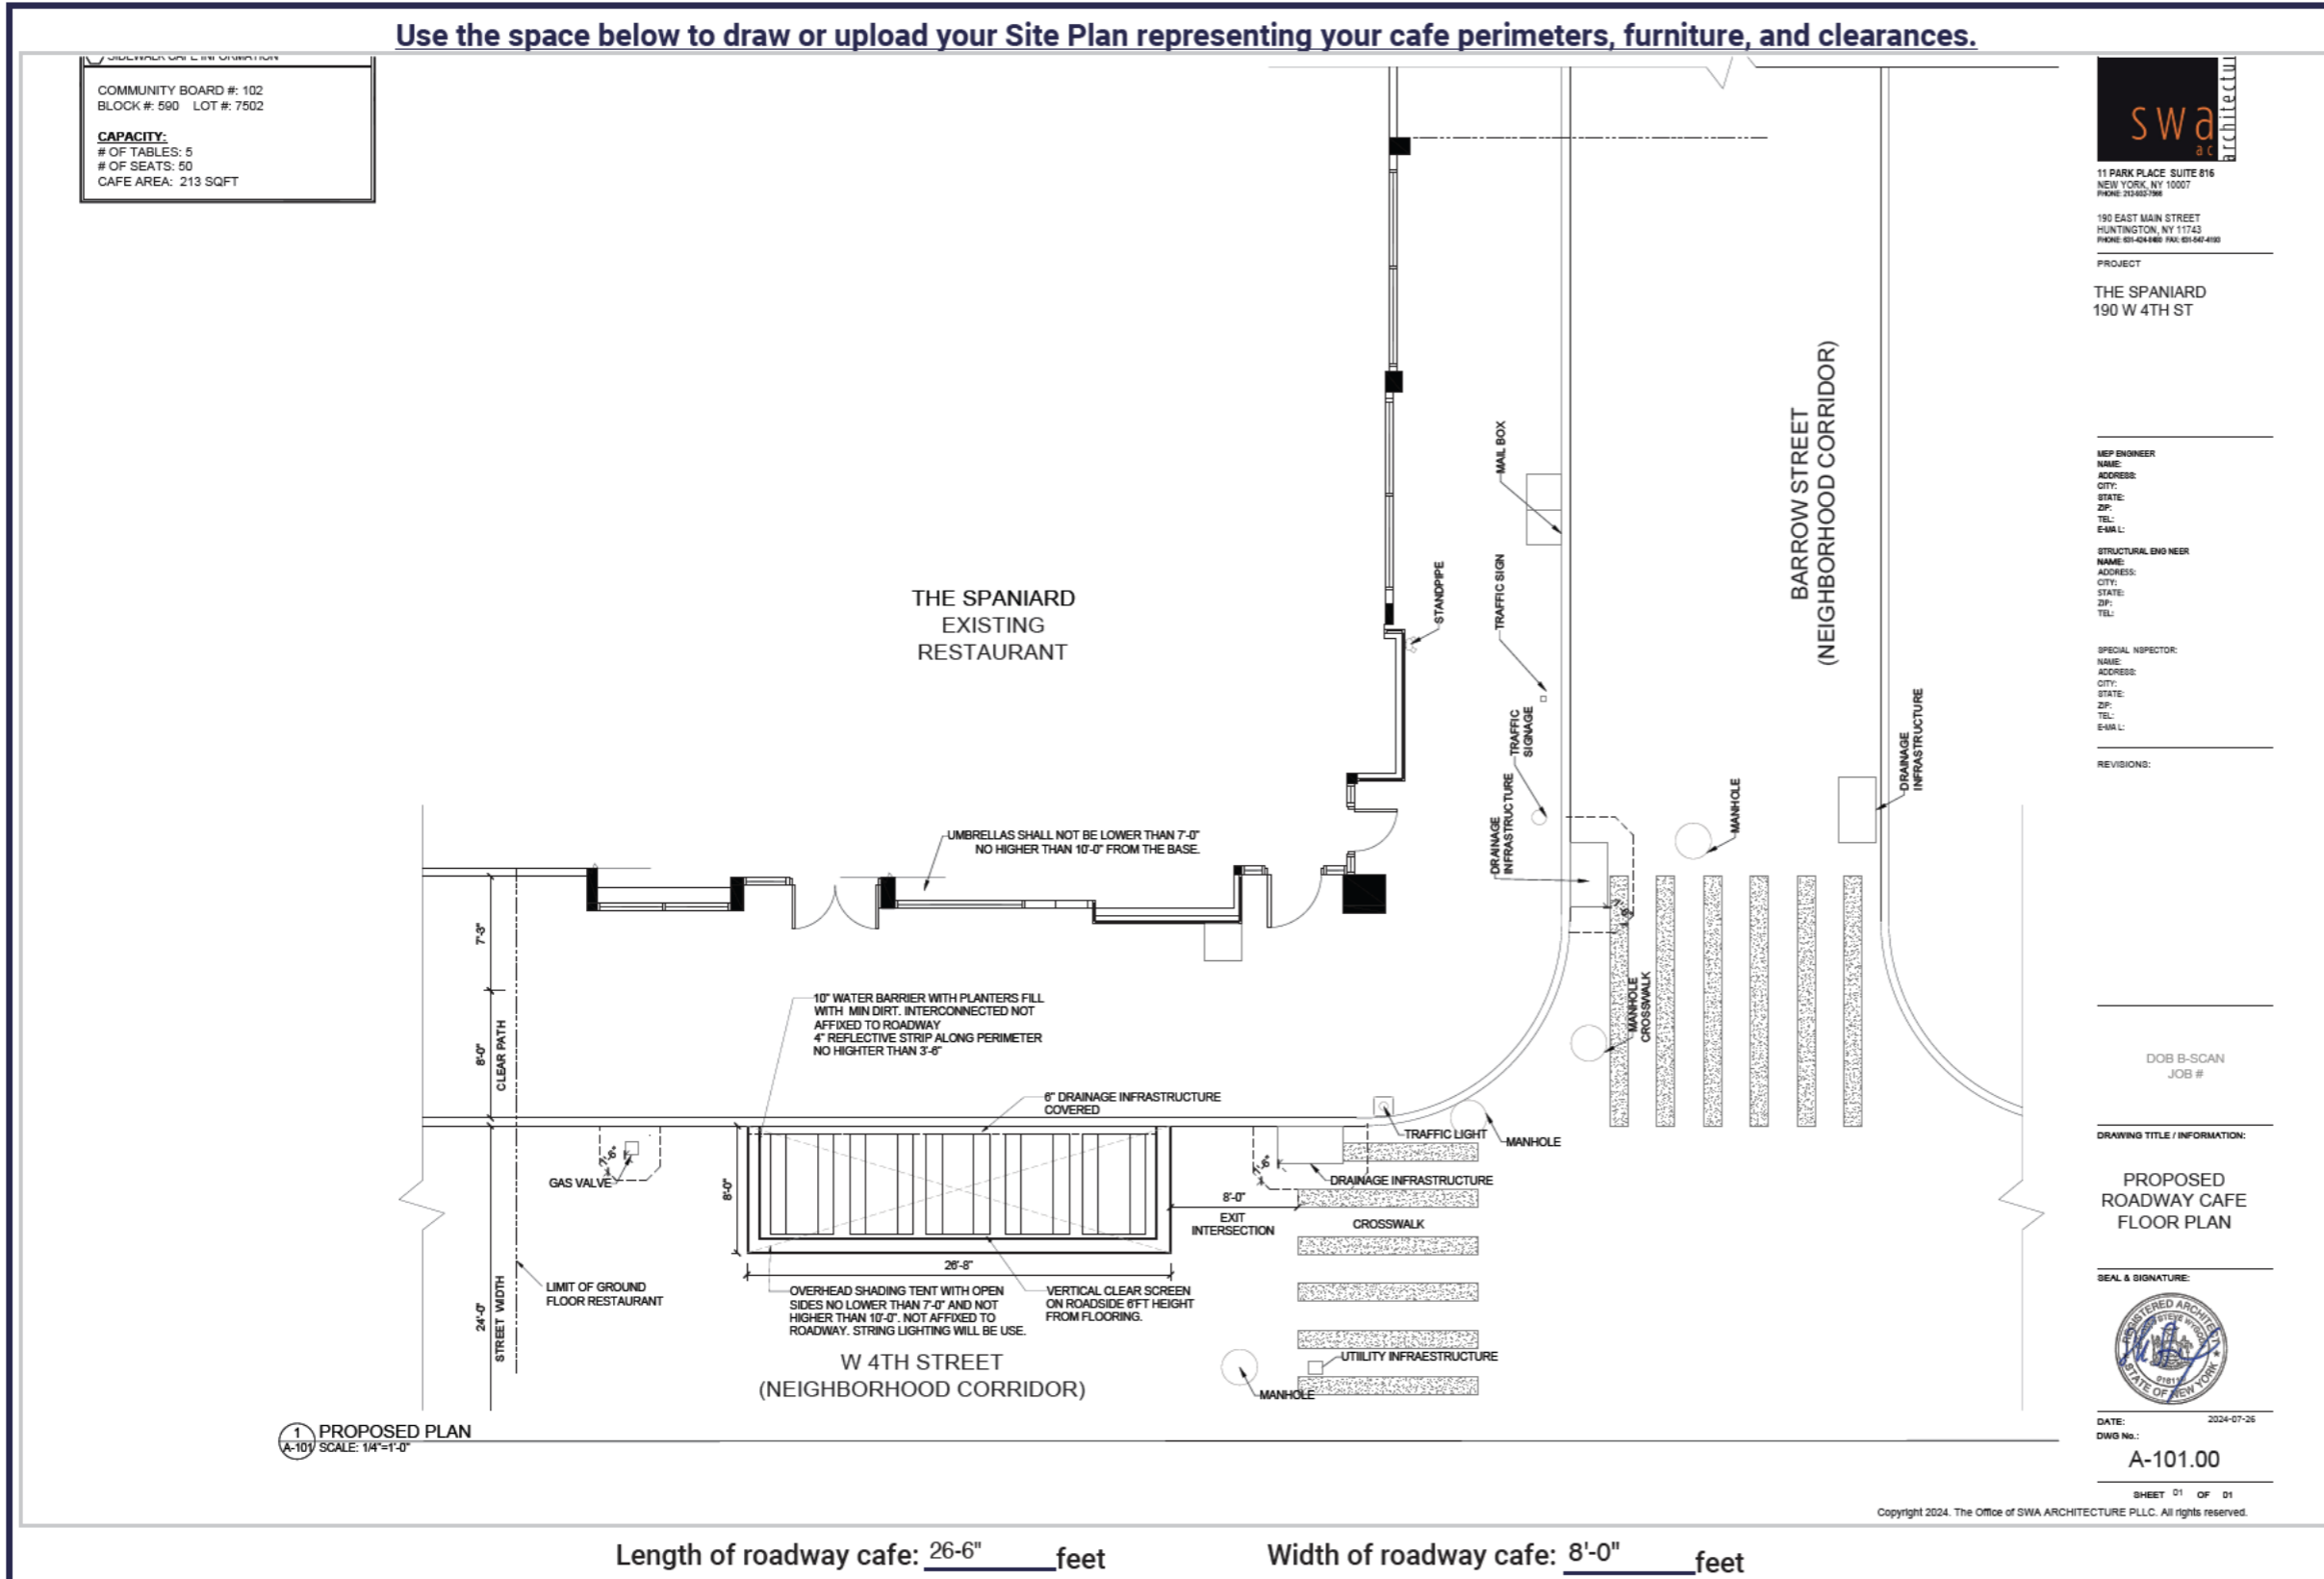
Use the space below to draw or upload your Site Plan representing your cafe perimeters, furniture, and clearances.

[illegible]

COMMUNITY BOARD #: 102
BLOCK #: 590 LOT #: 7502

CAPACITY:
# OF TABLES: 5
# OF SEATS: 50
CAFE AREA: 213 SQFT

swa architecture

11 PARK PLACE SUITE 816
NEW YORK, NY 10007
PHONE: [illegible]

190 EAST MAIN STREET
HUNTINGTON, NY 11743
PHONE: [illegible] FAX: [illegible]

PROJECT

THE SPANIARD
190 W 4TH ST

MEP ENGINEER
NAME:
ADDRESS:
CITY:
STATE:
ZIP:
TEL:
E-MAIL:

STRUCTURAL ENGINEER
NAME:
ADDRESS:
CITY:
STATE:
ZIP:
TEL:

SPECIAL INSPECTOR:
NAME:
ADDRESS:
CITY:
STATE:
ZIP:
TEL:
E-MAIL:

REVISIONS:

DOB B-SCAN
JOB #

DRAWING TITLE / INFORMATION:

PROPOSED
ROADWAY CAFE
FLOOR PLAN

SEAL & SIGNATURE:

REGISTERED ARCHITECT STEVE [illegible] STATE OF NEW YORK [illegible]

DATE: 2024-07-26
DWG No.:

A-101.00

SHEET 01 OF 01

Copyright 2024. The Office of SWA ARCHITECTURE PLLC. All rights reserved.

THE SPANIARD
EXISTING
RESTAURANT

MAIL BOX
STANDPIPE
TRAFFIC SIGN
TRAFFIC SIGNAGE
DRAINAGE INFRASTRUCTURE
MANHOLE
DRAINAGE INFRASTRUCTURE

BARROW STREET
(NEIGHBORHOOD CORRIDOR)

UMBRELLAS SHALL NOT BE LOWER THAN 7'-0" NO HIGHER THAN 10'-0" FROM THE BASE.

7'-3"
8'-0"
CLEAR PATH

10" WATER BARRIER WITH PLANTERS FILL WITH MIN DIRT. INTERCONNECTED NOT AFFIXED TO ROADWAY
4" REFLECTIVE STRIP ALONG PERIMETER NO HIGHTER THAN 3'-6"

MANHOLE CROSSWALK

6" DRAINAGE INFRASTRUCTURE COVERED

TRAFFIC LIGHT
MANHOLE
DRAINAGE INFRASTRUCTURE
GAS VALVE
8'-0"
8'-0"
EXIT INTERSECTION
CROSSWALK
26'-8"

24'-0" STREET WIDTH

LIMIT OF GROUND FLOOR RESTAURANT

OVERHEAD SHADING TENT WITH OPEN SIDES NO LOWER THAN 7'-0" AND NOT HIGHER THAN 10'-0". NOT AFFIXED TO ROADWAY. STRING LIGHTING WILL BE USE.

VERTICAL CLEAR SCREEN ON ROADSIDE 6FT HEIGHT FROM FLOORING.

UTILITY INFRAESTRUCTURE
MANHOLE

W 4TH STREET
(NEIGHBORHOOD CORRIDOR)

1 A-101 PROPOSED PLAN
SCALE: 1/4"=1'-0"

Length of roadway cafe: 26-6" feet     Width of roadway cafe: 8'-0" feet